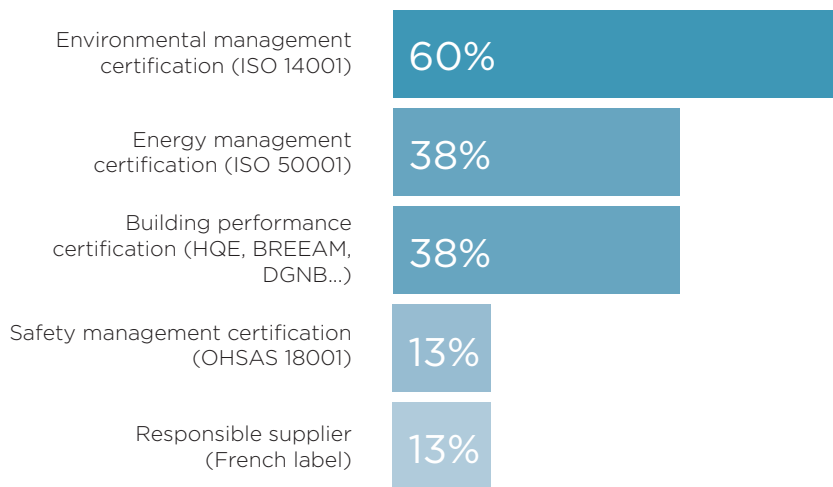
Environmental management certification (ISO 14001)
60%

Energy management certification (ISO 50001)
38%

Building performance certification (HQE, BREEAM, DGNB...)
38%

Safety management certification (OHSAS 18001)
13%

Responsible supplier (French label)
13%